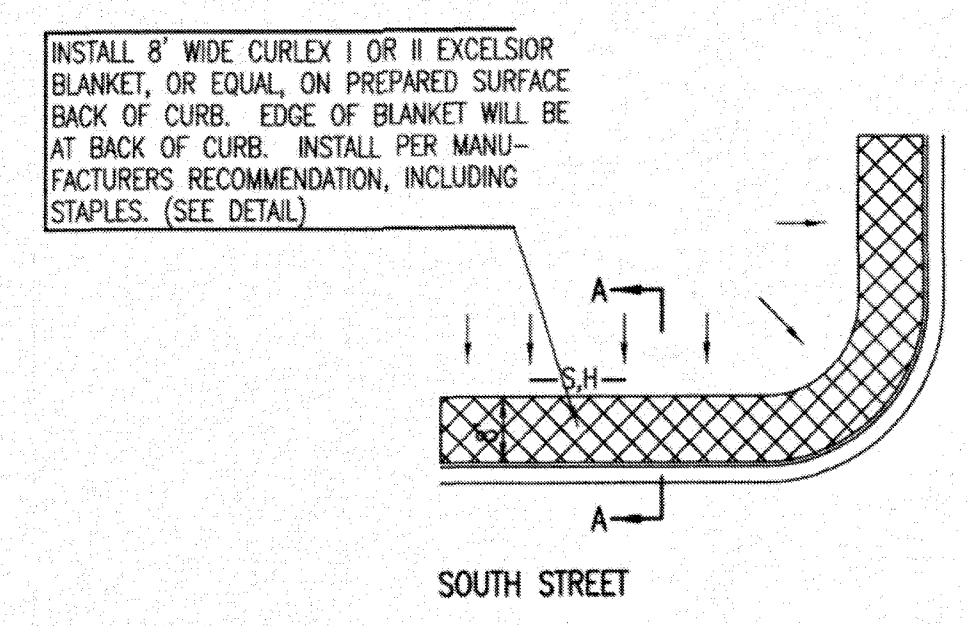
INSTALL 8' WIDE CURLEX I OR II EXCELSIOR BLANKET, OR EQUAL, ON PREPARED SURFACE BACK OF CURB. EDGE OF BLANKET WILL BE AT BACK OF CURB. INSTALL PER MANUFACTURERS RECOMMENDATION, INCLUDING STAPLES. (SEE DETAIL)

A

S,H

8'

A

SOUTH STREET